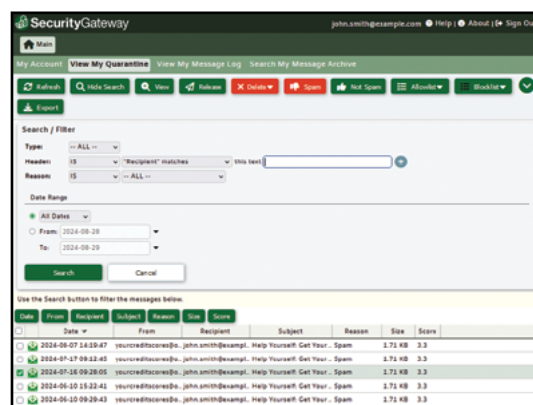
SecurityGateway

john.smith@example.com | Help | About | Sign Ou

Main

My Account View My Quarantine View My Message Log Search My Message Archive

Refresh Hide Search View Release Delete Spam Not Spam Allowlist Blocklist

Export

Search / Filter

Type: -- ALL --

Header: IS "Recipient" matches this text

Reason: IS -- ALL --

Date Range

All Dates

From: 2024-08-28

To: 2024-08-28

Search Cancel

Use the Search button to filter the messages below.

Date From Recipient Subject Reason Size Score

| | Date | From | Recipient | Subject | Reason | Size | Score |
|---|---|---|---|---|---|---|---|
| | 2024-08-07 14:10:47 | yourcreditscores@o... | john.smith@exampl... | Help Yourself: Get Your... | Spam | 1.71 KB | 3.3 |
| | 2024-07-17 09:12:45 | yourcreditscores@o... | john.smith@exampl... | Help Yourself: Get Your... | Spam | 1.71 KB | 3.3 |
| | 2024-07-16 09:28:05 | yourcreditscores@o... | john.smith@exampl... | Help Yourself: Get Your... | Spam | 1.71 KB | 3.3 |
| | 2024-06-10 15:22:41 | yourcreditscores@o... | john.smith@exampl... | Help Yourself: Get Your... | Spam | 1.71 KB | 3.3 |
| | 2024-06-10 09:29:43 | yourcreditscores@o... | john.smith@exampl... | Help Yourself: Get Your... | Spam | 1.71 KB | 3.3 |